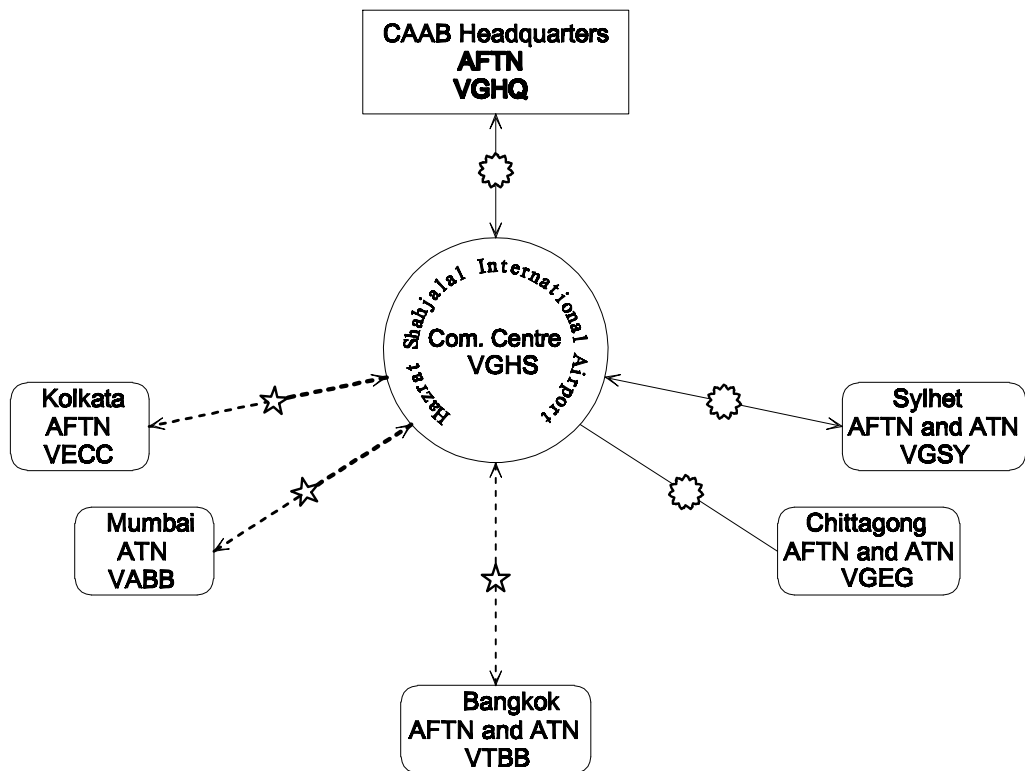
CAAB Headquarters
AFTN
VGHQ

Hazrat Shahjalal International Airport
Com. Centre
VGHS

Kolkata
AFTN
VECC

Mumbai
ATN
VABB

Sylhet
AFTN and ATN
VGSY

Chittagong
AFTN and ATN
VGEG

Bangkok
AFTN and ATN
VTBB